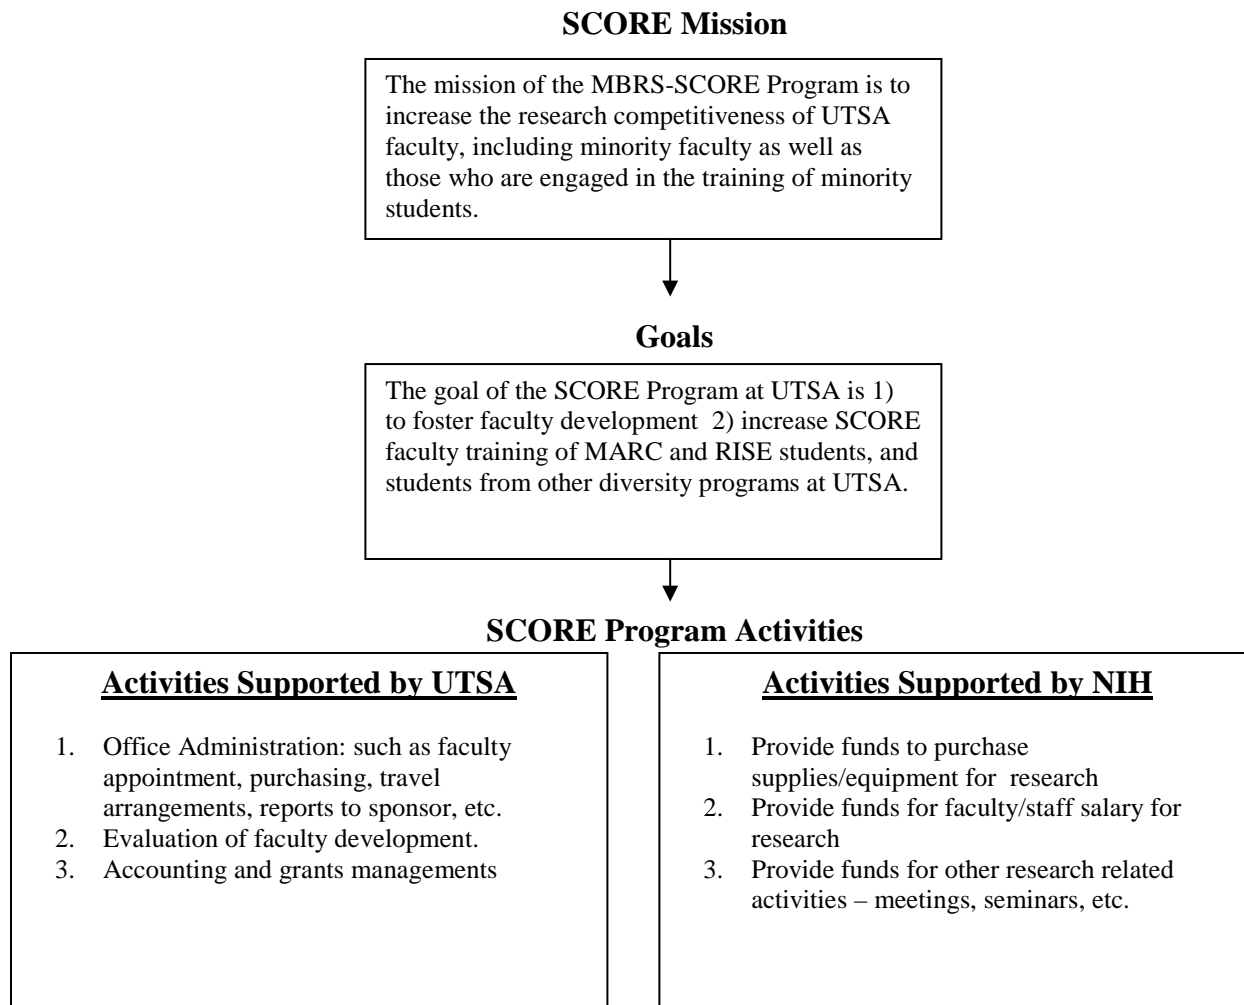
SCORE Mission

The mission of the MBRS-SCORE Program is to increase the research competitiveness of UTSA faculty, including minority faculty as well as those who are engaged in the training of minority students.

Goals

The goal of the SCORE Program at UTSA is 1) to foster faculty development 2) increase SCORE faculty training of MARC and RISE students, and students from other diversity programs at UTSA.

SCORE Program Activities

Activities Supported by UTSA

1. Office Administration: such as faculty appointment, purchasing, travel arrangements, reports to sponsor, etc.
2. Evaluation of faculty development.
3. Accounting and grants managements

Activities Supported by NIH

1. Provide funds to purchase supplies/equipment for research
2. Provide funds for faculty/staff salary for research
3. Provide funds for other research related activities – meetings, seminars, etc.